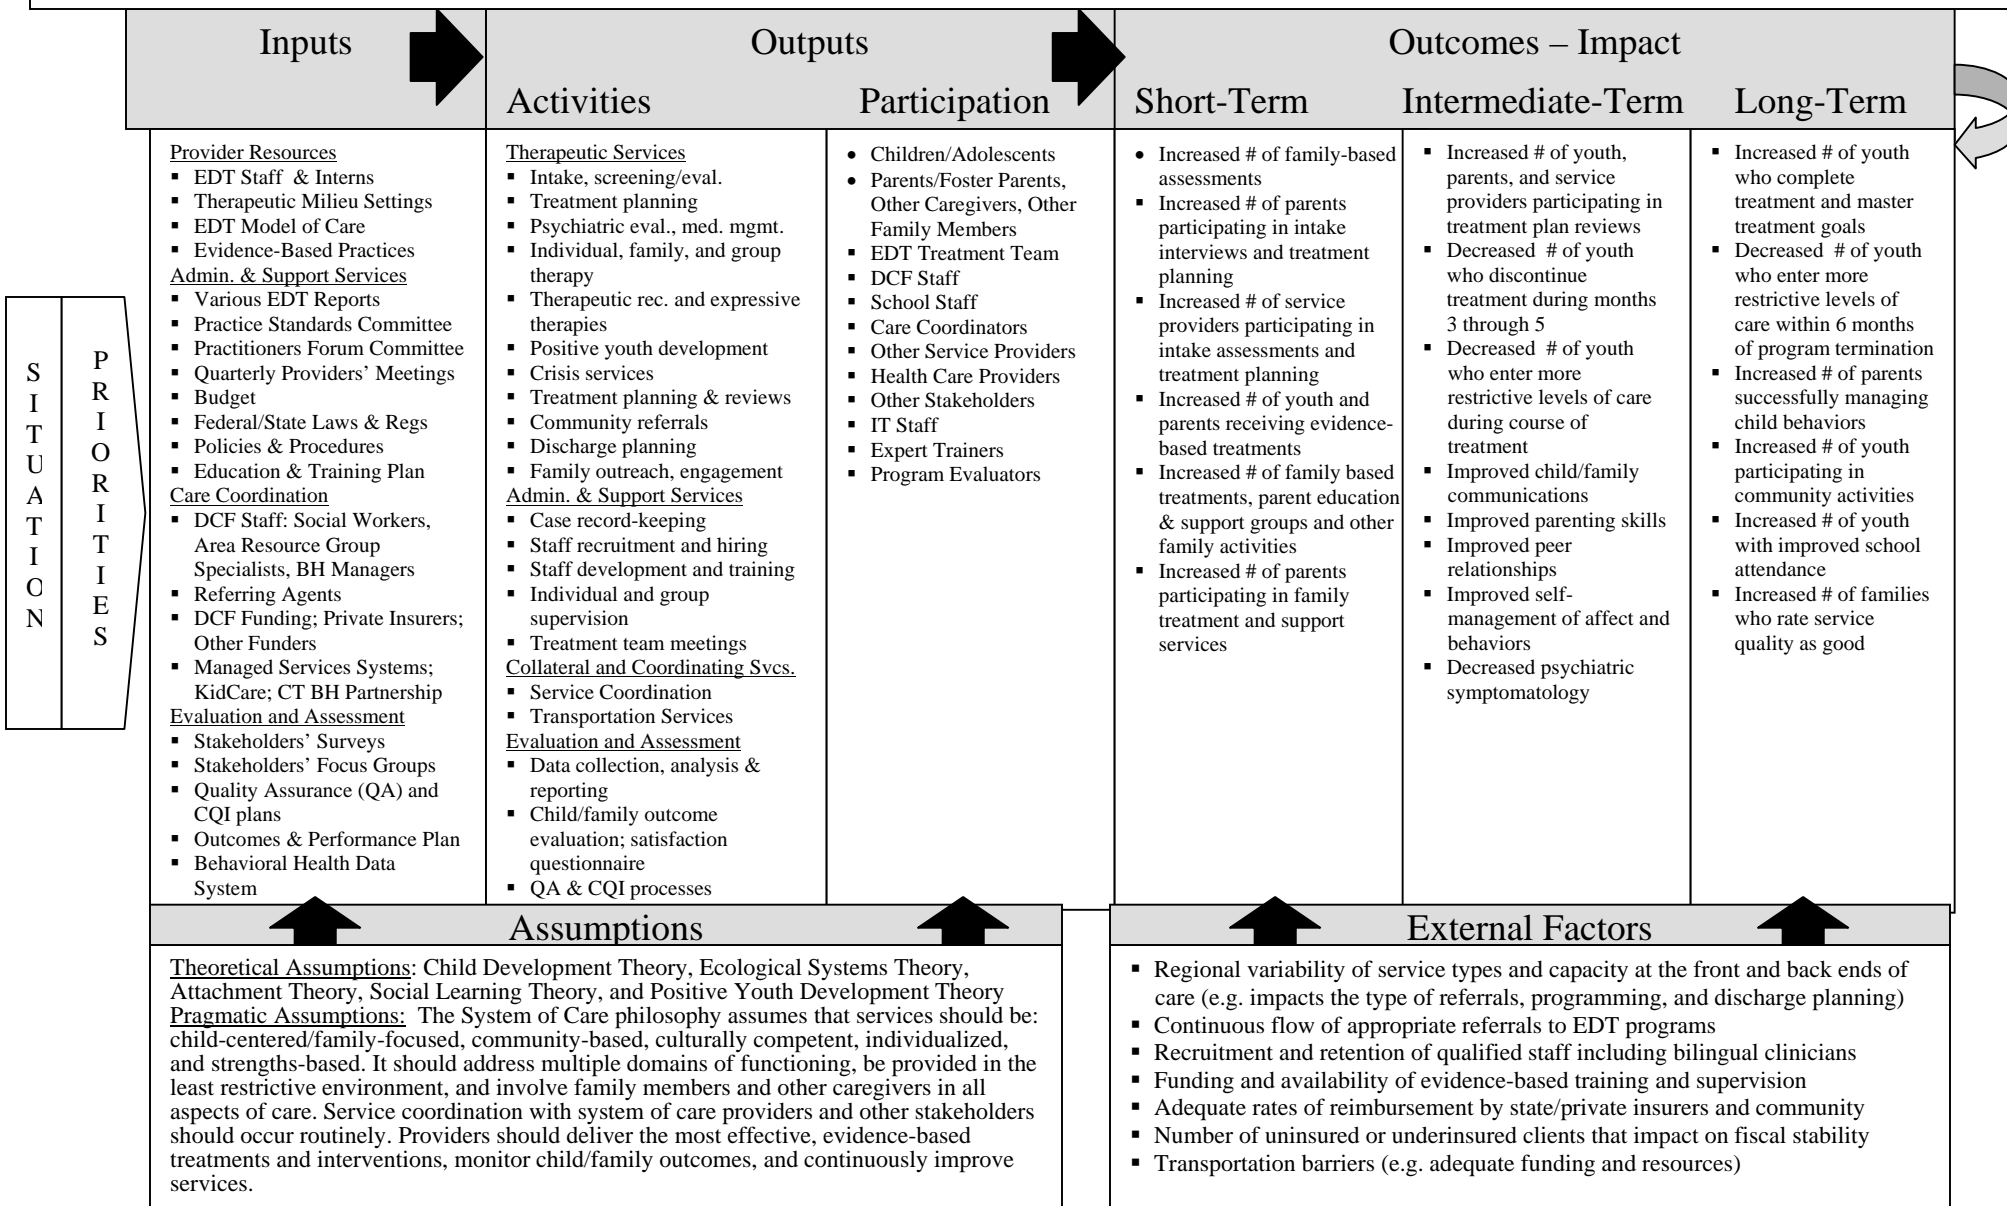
SITUATION

PRIORITIES

Inputs

Outputs

Activities

Participation

Outcomes – Impact

Short-Term

Intermediate-Term

Long-Term

Provider Resources
- EDT Staff & Interns
- Therapeutic Milieu Settings
- EDT Model of Care
- Evidence-Based Practices

Admin. & Support Services
- Various EDT Reports
- Practice Standards Committee
- Practitioners Forum Committee
- Quarterly Providers' Meetings
- Budget
- Federal/State Laws & Regs
- Policies & Procedures
- Education & Training Plan

Care Coordination
- DCF Staff: Social Workers, Area Resource Group Specialists, BH Managers
- Referring Agents
- DCF Funding; Private Insurers; Other Funders
- Managed Services Systems; KidCare; CT BH Partnership

Evaluation and Assessment
- Stakeholders' Surveys
- Stakeholders' Focus Groups
- Quality Assurance (QA) and CQI plans
- Outcomes & Performance Plan
- Behavioral Health Data System

Therapeutic Services
- Intake, screening/eval.
- Treatment planning
- Psychiatric eval., med. mgmt.
- Individual, family, and group therapy
- Therapeutic rec. and expressive therapies
- Positive youth development
- Crisis services
- Treatment planning & reviews
- Community referrals
- Discharge planning
- Family outreach, engagement

Admin. & Support Services
- Case record-keeping
- Staff recruitment and hiring
- Staff development and training
- Individual and group supervision
- Treatment team meetings

Collateral and Coordinating Svcs.
- Service Coordination
- Transportation Services

Evaluation and Assessment
- Data collection, analysis & reporting
- Child/family outcome evaluation; satisfaction questionnaire
- QA & CQI processes

- Children/Adolescents
- Parents/Foster Parents, Other Caregivers, Other Family Members
- EDT Treatment Team
- DCF Staff
- School Staff
- Care Coordinators
- Other Service Providers
- Health Care Providers
- Other Stakeholders
- IT Staff
- Expert Trainers
- Program Evaluators

- Increased # of family-based assessments
- Increased # of parents participating in intake interviews and treatment planning
- Increased # of service providers participating in intake assessments and treatment planning
- Increased # of youth and parents receiving evidence-based treatments
- Increased # of family based treatments, parent education & support groups and other family activities
- Increased # of parents participating in family treatment and support services

- Increased # of youth, parents, and service providers participating in treatment plan reviews
- Decreased # of youth who discontinue treatment during months 3 through 5
- Decreased # of youth who enter more restrictive levels of care during course of treatment
- Improved child/family communications
- Improved parenting skills
- Improved peer relationships
- Improved self-management of affect and behaviors
- Decreased psychiatric symptomatology

- Increased # of youth who complete treatment and master treatment goals
- Decreased # of youth who enter more restrictive levels of care within 6 months of program termination
- Increased # of parents successfully managing child behaviors
- Increased # of youth participating in community activities
- Increased # of youth with improved school attendance
- Increased # of families who rate service quality as good

Assumptions

Theoretical Assumptions: Child Development Theory, Ecological Systems Theory, Attachment Theory, Social Learning Theory, and Positive Youth Development Theory
Pragmatic Assumptions: The System of Care philosophy assumes that services should be: child-centered/family-focused, community-based, culturally competent, individualized, and strengths-based. It should address multiple domains of functioning, be provided in the least restrictive environment, and involve family members and other caregivers in all aspects of care. Service coordination with system of care providers and other stakeholders should occur routinely. Providers should deliver the most effective, evidence-based treatments and interventions, monitor child/family outcomes, and continuously improve services.

External Factors

- Regional variability of service types and capacity at the front and back ends of care (e.g. impacts the type of referrals, programming, and discharge planning)
- Continuous flow of appropriate referrals to EDT programs
- Recruitment and retention of qualified staff including bilingual clinicians
- Funding and availability of evidence-based training and supervision
- Adequate rates of reimbursement by state/private insurers and community
- Number of uninsured or underinsured clients that impact on fiscal stability
- Transportation barriers (e.g. adequate funding and resources)